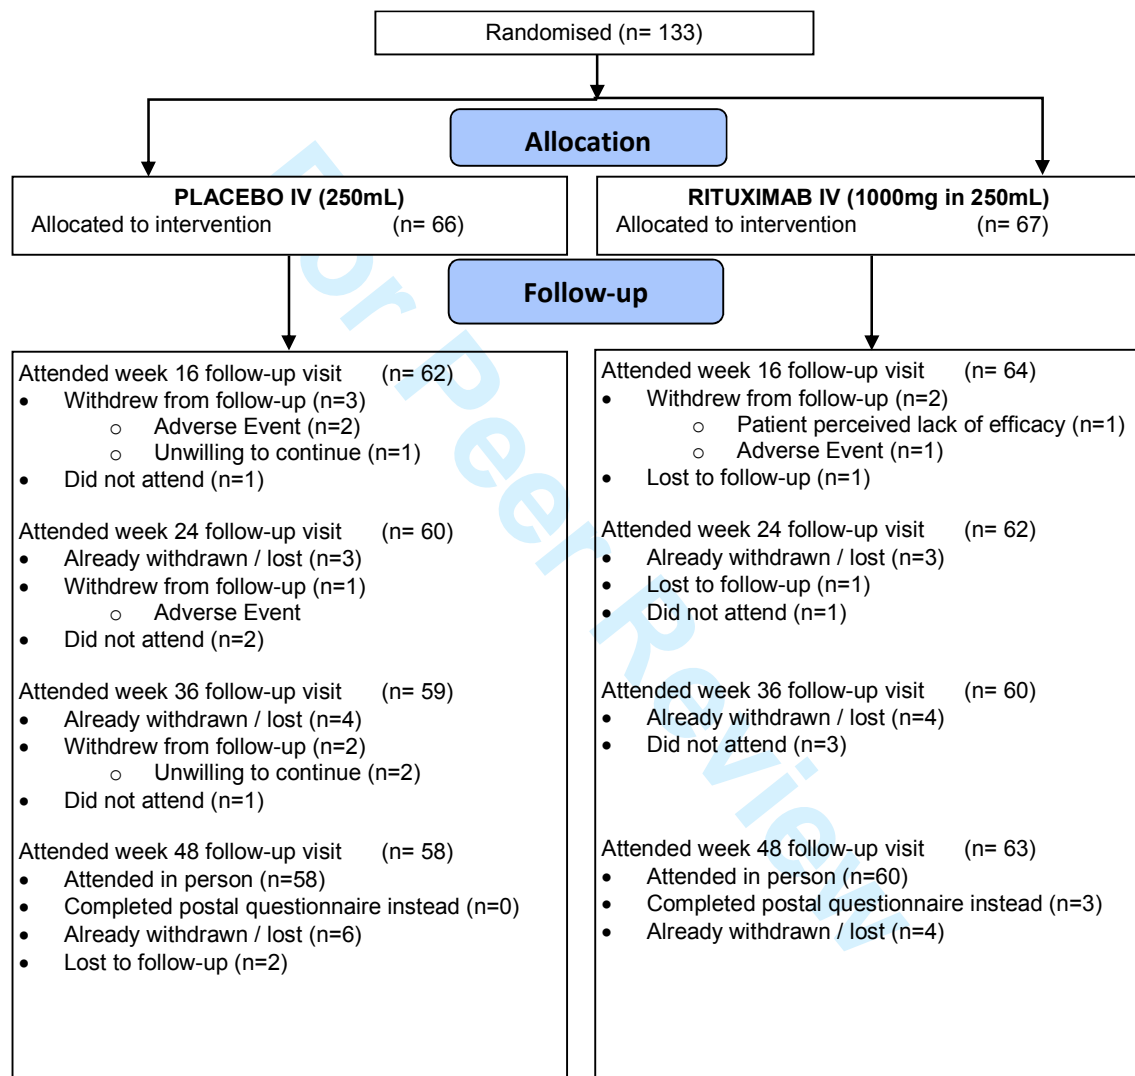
Randomised (n= 133)

Allocation

PLACEBO IV (250mL)
Allocated to intervention (n= 66)

RITUXIMAB IV (1000mg in 250mL)
Allocated to intervention (n= 67)

Follow-up

Attended week 16 follow-up visit (n= 62)
- Withdrew from follow-up (n=3)
  - Adverse Event (n=2)
  - Unwilling to continue (n=1)
- Did not attend (n=1)

Attended week 24 follow-up visit (n= 60)
- Already withdrawn / lost (n=3)
- Withdrew from follow-up (n=1)
  - Adverse Event
- Did not attend (n=2)

Attended week 36 follow-up visit (n= 59)
- Already withdrawn / lost (n=4)
- Withdrew from follow-up (n=2)
  - Unwilling to continue (n=2)
- Did not attend (n=1)

Attended week 48 follow-up visit (n= 58)
- Attended in person (n=58)
- Completed postal questionnaire instead (n=0)
- Already withdrawn / lost (n=6)
- Lost to follow-up (n=2)

Attended week 16 follow-up visit (n= 64)
- Withdrew from follow-up (n=2)
  - Patient perceived lack of efficacy (n=1)
  - Adverse Event (n=1)
- Lost to follow-up (n=1)

Attended week 24 follow-up visit (n= 62)
- Already withdrawn / lost (n=3)
- Lost to follow-up (n=1)
- Did not attend (n=1)

Attended week 36 follow-up visit (n= 60)
- Already withdrawn / lost (n=4)
- Did not attend (n=3)

Attended week 48 follow-up visit (n= 63)
- Attended in person (n=60)
- Completed postal questionnaire instead (n=3)
- Already withdrawn / lost (n=4)

For Peer Review